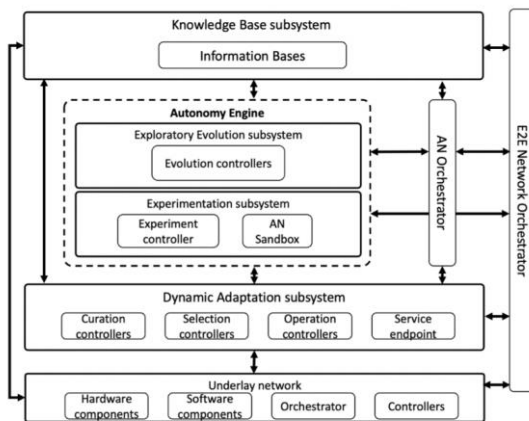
Knowledge Base subsystem

Information Bases

Autonomy Engine

Exploratory Evolution subsystem

Evolution controllers

Experimentation subsystem

Experiment controller

AN Sandbox

AN Orchestrator

E2E Network Orchestrator

Dynamic Adaptation subsystem

Curation controllers

Selection controllers

Operation controllers

Service endpoint

Underlay network

Hardware components

Software components

Orchestrator

Controllers